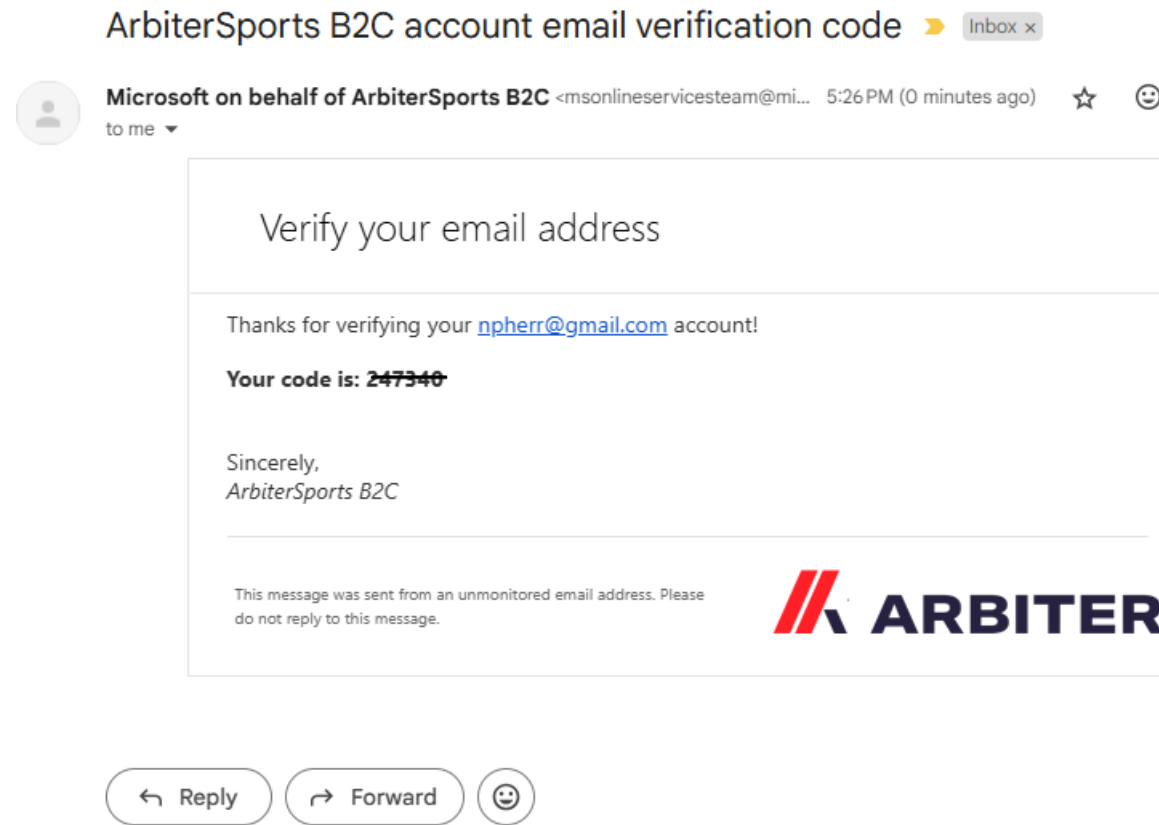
ArbiterSports B2C account email verification code Inbox ×

Microsoft on behalf of ArbiterSports B2C <msonlineservicesteam@mi... 5:26 PM (0 minutes ago)
to me

Verify your email address

Thanks for verifying your npherr@gmail.com account!

Your code is: 247340

Sincerely,
ArbiterSports B2C

This message was sent from an unmonitored email address. Please do not reply to this message.

ARBITER

Reply Forward